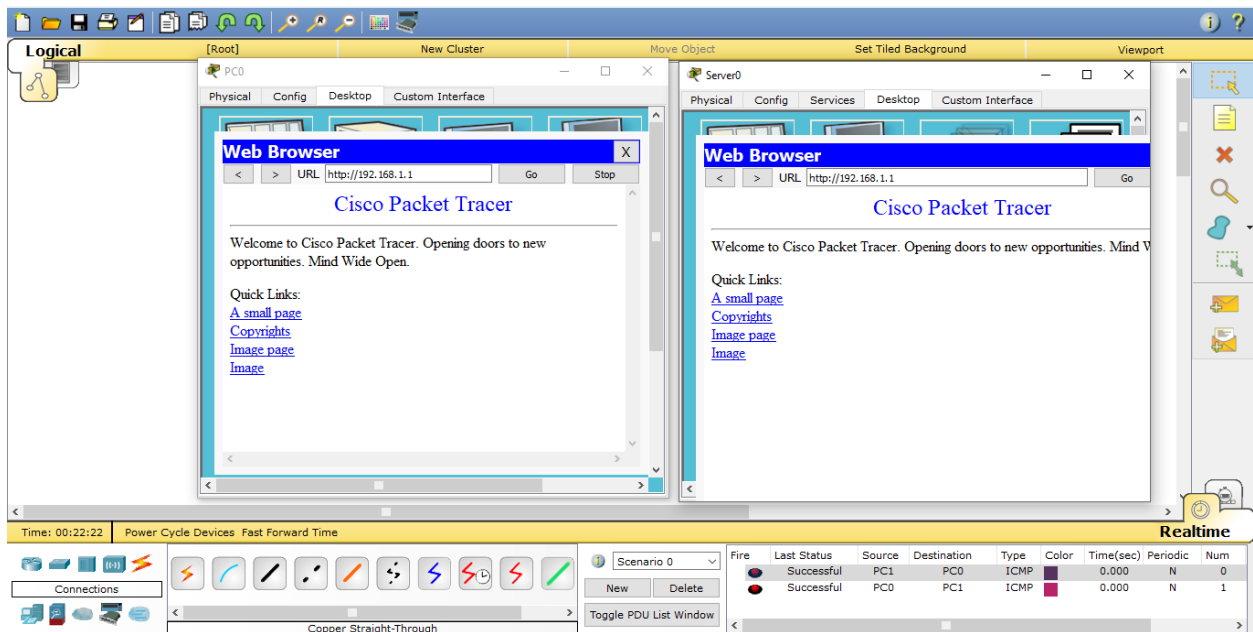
Logical
[Root]
New Cluster
Move Object
Set Tiled Background
Viewport

PC0
Physical
Config
Desktop
Custom Interface

Web Browser
X
<
>
URL http://192.168.1.1
Go
Stop

Cisco Packet Tracer

Welcome to Cisco Packet Tracer. Opening doors to new opportunities. Mind Wide Open.

Quick Links:
A small page
Copyrights
Image page
Image

Server0
Physical
Config
Services
Desktop
Custom Interface

Web Browser
<
>
URL http://192.168.1.1
Go

Cisco Packet Tracer

Welcome to Cisco Packet Tracer. Opening doors to new opportunities. Mind W

Quick Links:
A small page
Copyrights
Image page
Image

Time: 00:22:22
Power Cycle Devices
Fast Forward Time
Realtime

Connections
Copper Straight-Through

Scenario 0
New
Delete
Toggle PDU List Window

| Fire | Last Status | Source | Destination | Type | Color | Time(sec) | Periodic | Num |
|---|---|---|---|---|---|---|---|---|
| | Successful | PC1 | PC0 | ICMP | | 0.000 | N | 0 |
| | Successful | PC0 | PC1 | ICMP | | 0.000 | N | 1 |